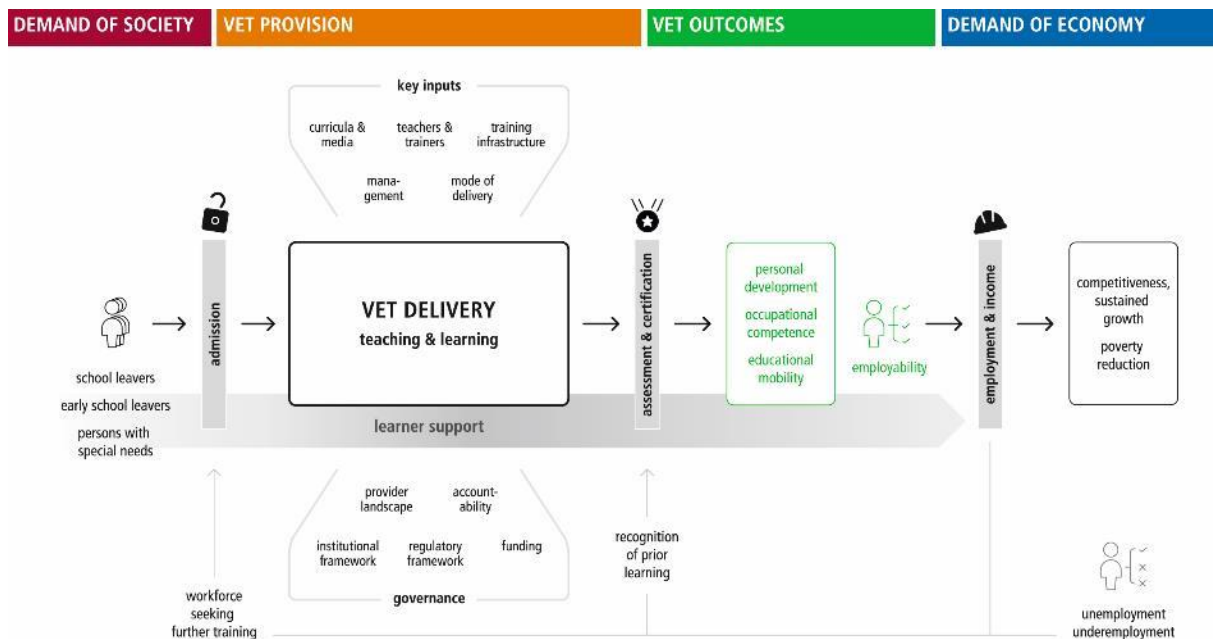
DEMAND OF SOCIETY
VET PROVISION
VET OUTCOMES
DEMAND OF ECONOMY

key inputs

curricula & media
teachers & trainers
training infrastructure
management
mode of delivery

school leavers
early school leavers
persons with special needs

admission

VET DELIVERY
teaching & learning

learner support

assessment & certification

personal development
occupational competence
educational mobility

employability

employment & income

competitiveness, sustained growth
poverty reduction

provider landscape
accountability
institutional framework
regulatory framework
funding
governance

recognition of prior learning

workforce seeking further training

unemployment
underemployment